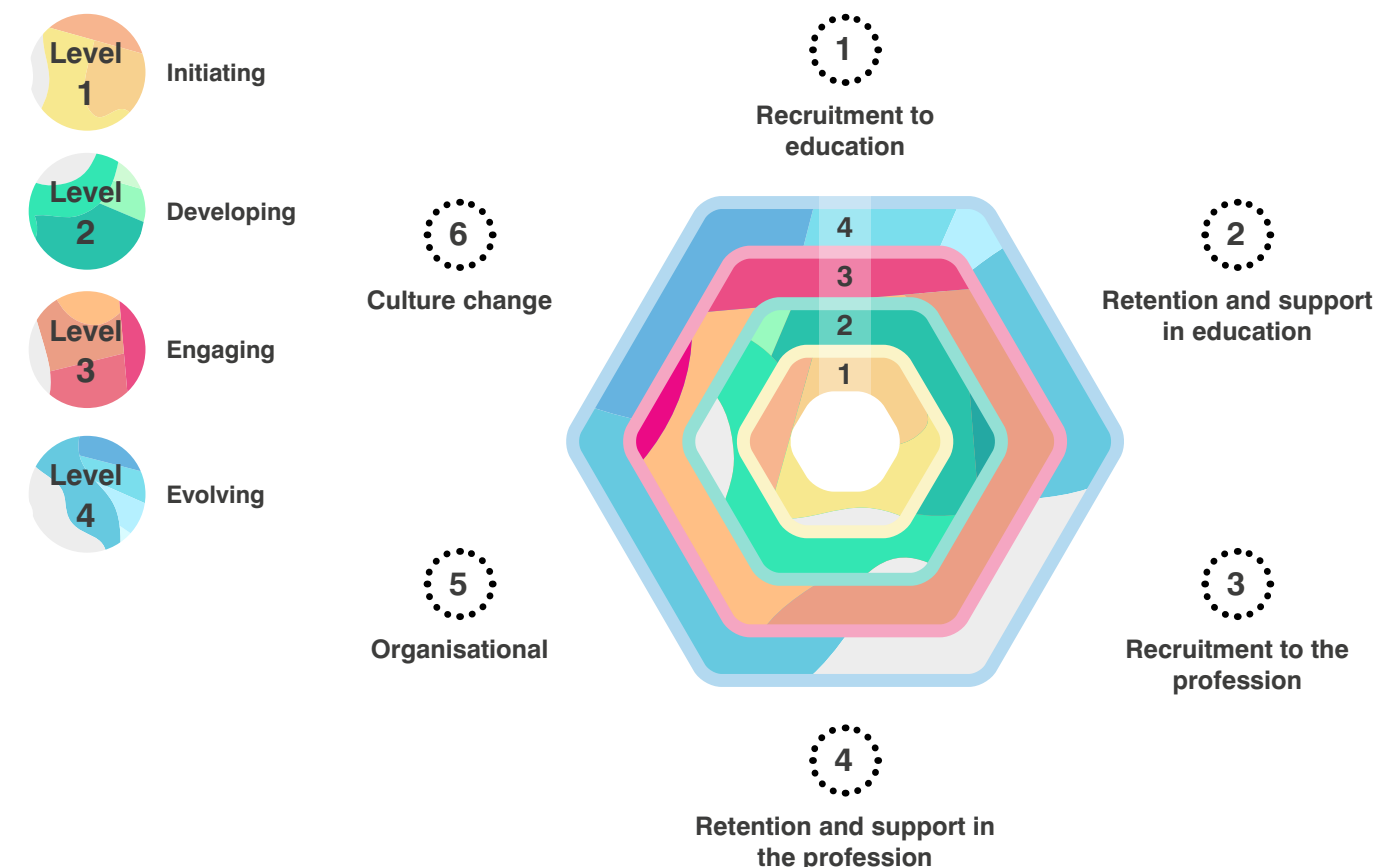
Level 1 Initiating

Level 2 Developing

Level 3 Engaging

Level 4 Evolving

1
Recruitment to education

6
Culture change

2
Retention and support in education

4
3
2
1

5
Organisational

3
Recruitment to the profession

4
Retention and support in the profession